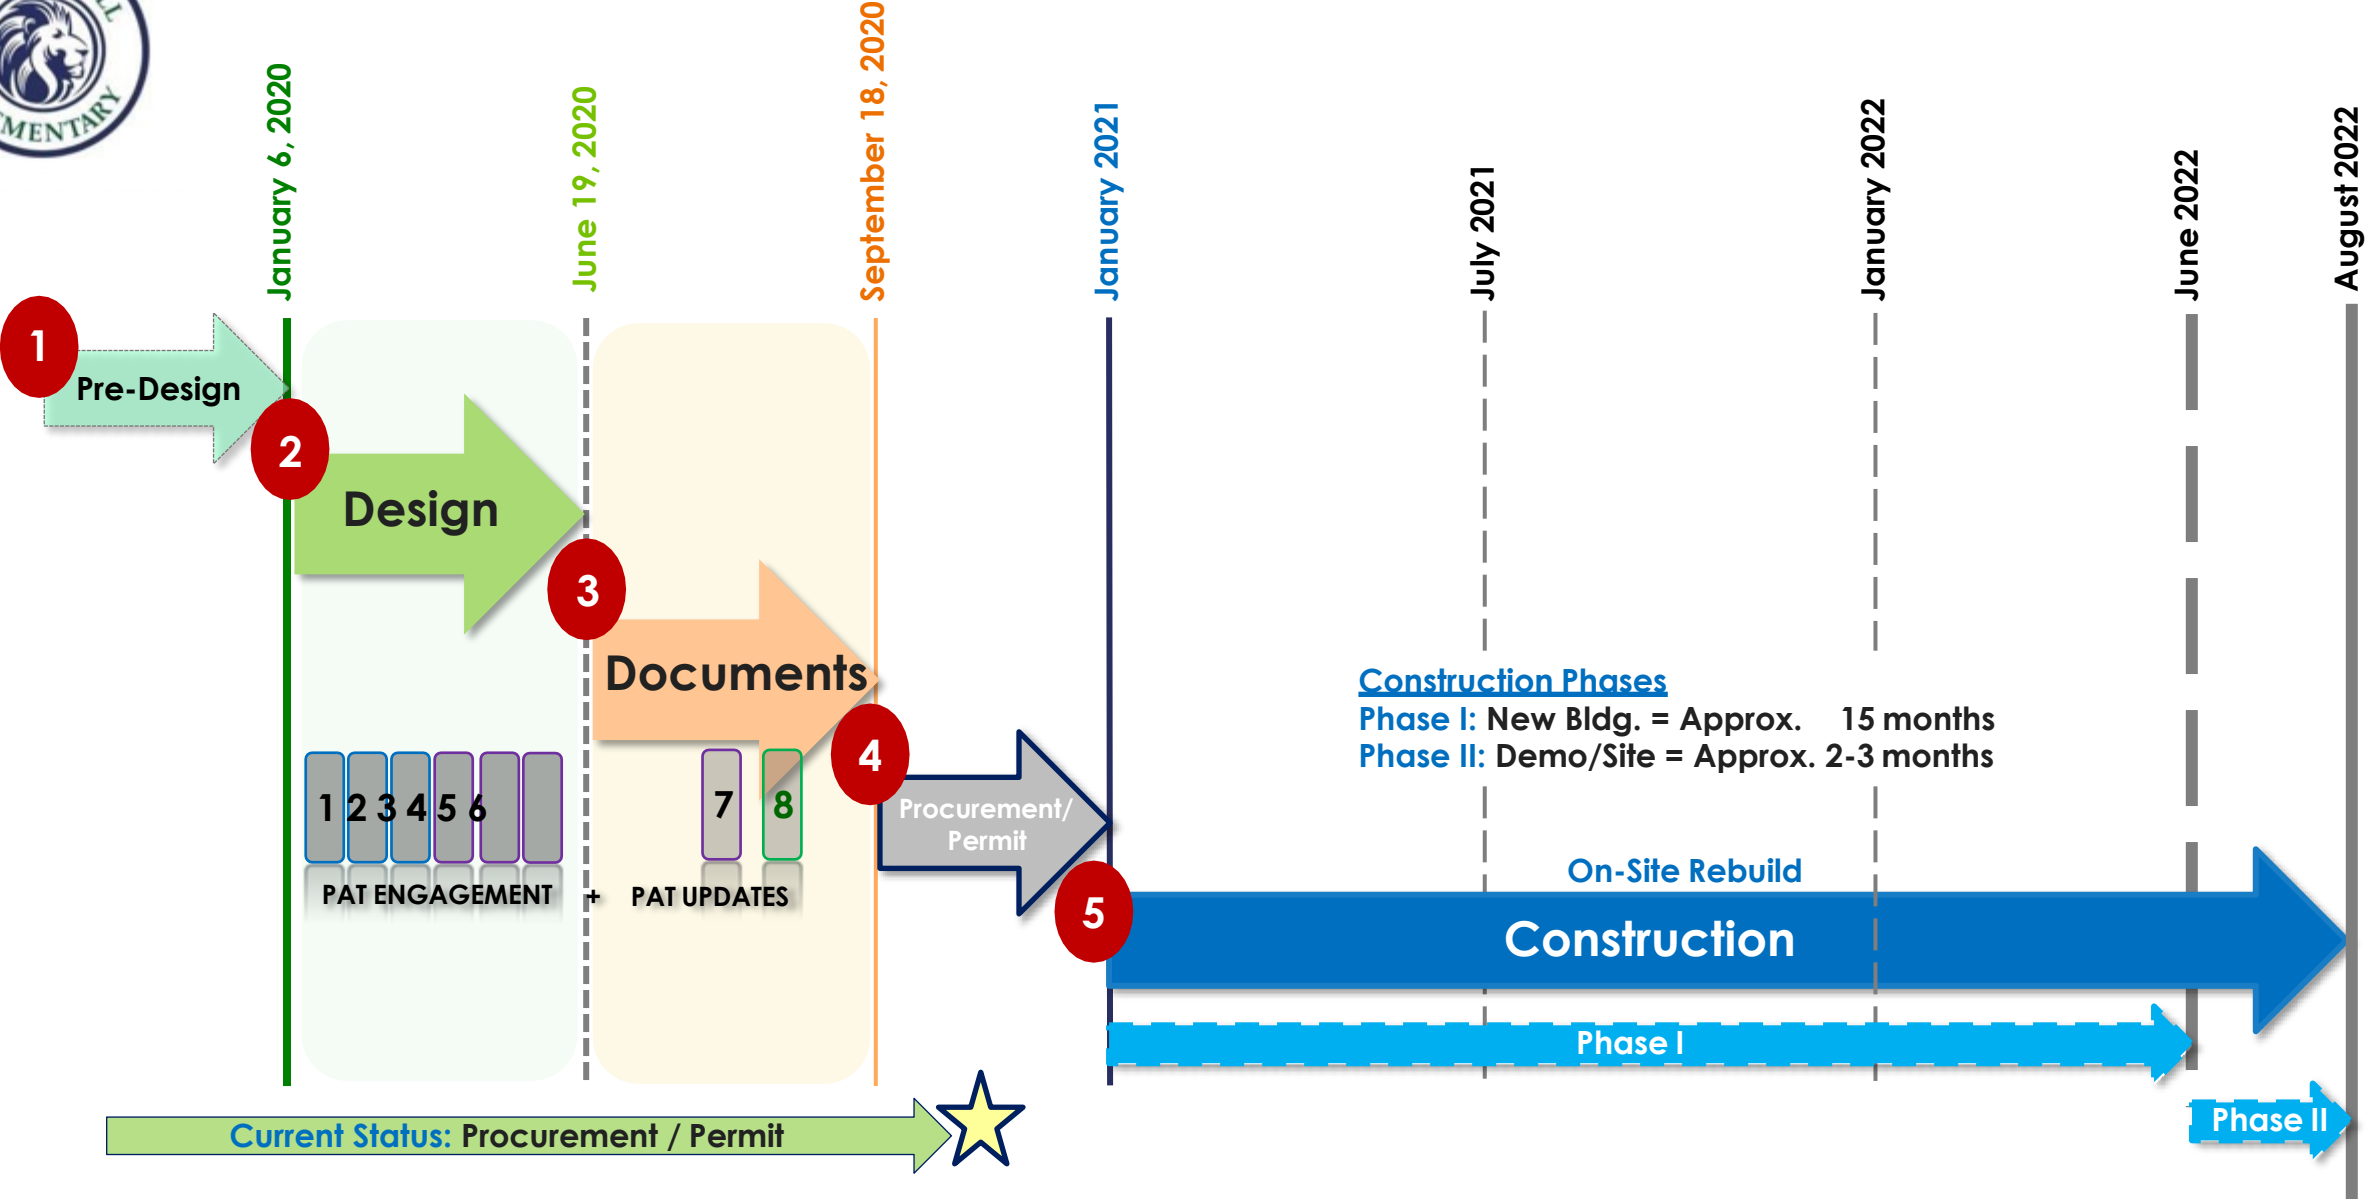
MENTARY

January 6, 2020

June 19, 2020

September 18, 2020

January 2021

July 2021

January 2022

June 2022

August 2022

1

Pre-Design

2

Design

3

Documents

4

Procurement/ Permit

5

1 2 3 4 5 6

7

8

PAT ENGAGEMENT + PAT UPDATES

Construction Phases
Phase I: New Bldg. = Approx. 15 months
Phase II: Demo/Site = Approx. 2-3 months

On-Site Rebuild

Construction

Phase I

Phase II

Current Status: Procurement / Permit